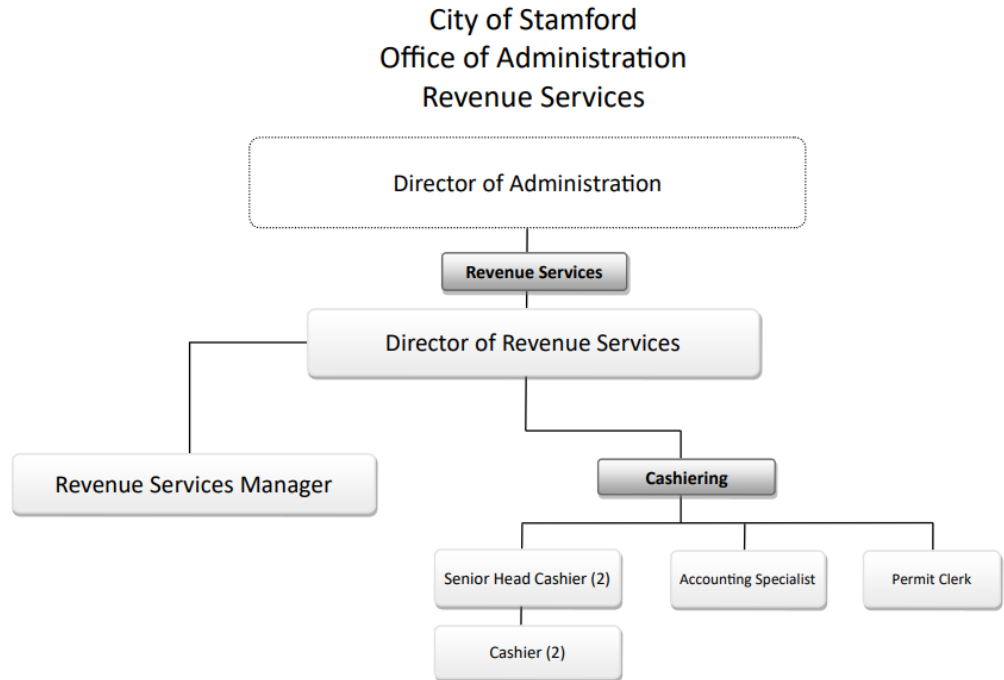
City of Stamford
Office of Administration
Revenue Services

Director of Administration

Revenue Services

Director of Revenue Services

Revenue Services Manager

Cashiering

Senior Head Cashier (2)

Accounting Specialist

Permit Clerk

Cashier (2)